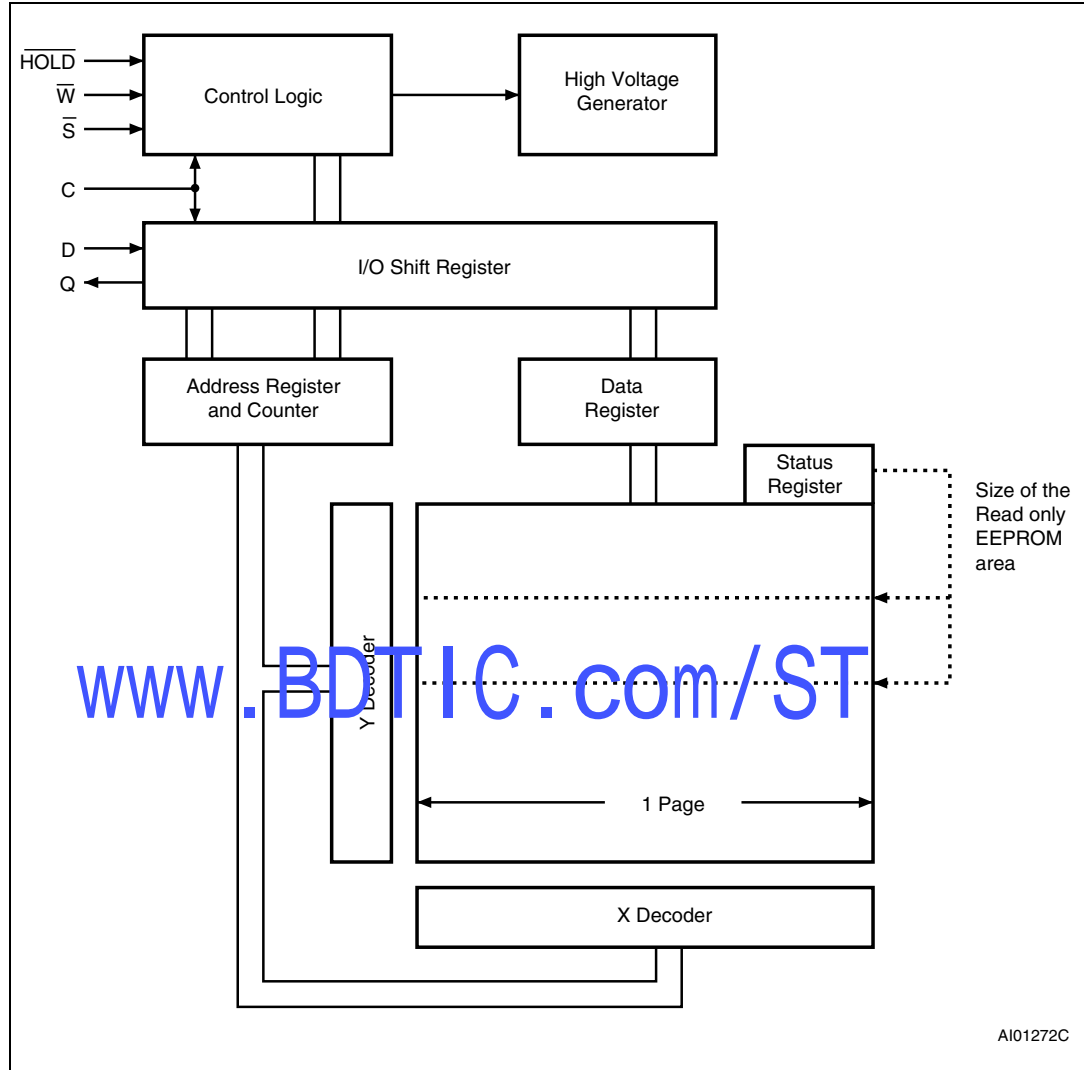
$\overline{HOLD}$
$\overline{W}$
$\overline{S}$
Control Logic
High Voltage Generator
C
D
Q
I/O Shift Register
Address Register and Counter
Data Register
Status Register
Size of the Read only EEPROM area
Y Decoder
www.BDTIC.com/ST
1 Page
X Decoder
AI01272C